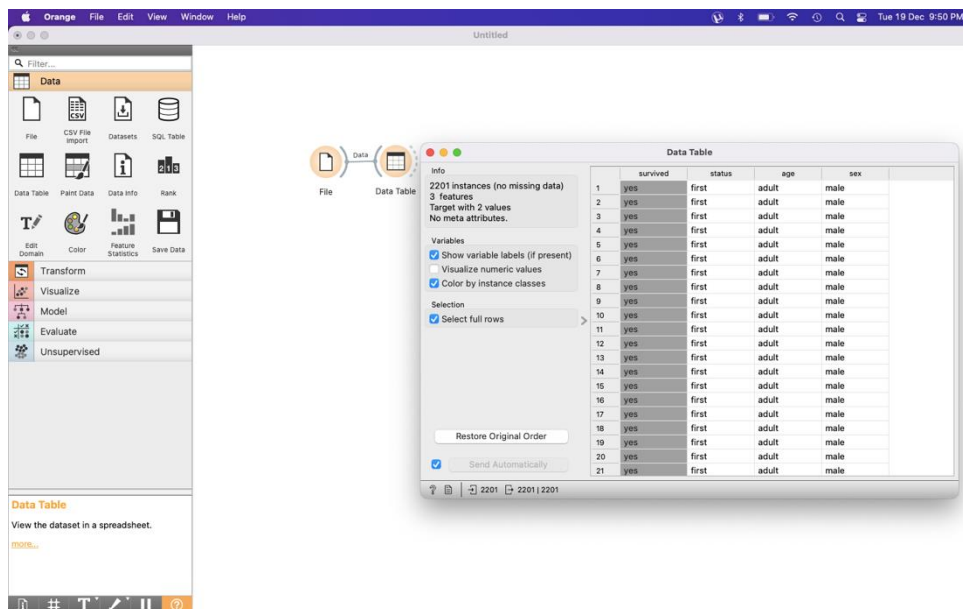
Orange File Edit View Window Help

Tue 19 Dec 9:50 PM

Untitled

Filter...

Data

File
CSV File Import
Datasets
SQL Table
Data Table
Paint Data
Data Info
Rank
Edit Domain
Color
Feature Statistics
Save Data

Transform
Visualize
Model
Evaluate
Unsupervised

Data Table
View the dataset in a spreadsheet.
more...

File
Data
Data Table

Data Table

Info
2201 instances (no missing data)
3 features
Target with 2 values
No meta attributes.

Variables
Show variable labels (if present)
Visualize numeric values
Color by instance classes

Selection
Select full rows

Restore Original Order

Send Automatically

|  | survived | status | age | sex |
|---|---|---|---|---|
| 1 | yes | first | adult | male |
| 2 | yes | first | adult | male |
| 3 | yes | first | adult | male |
| 4 | yes | first | adult | male |
| 5 | yes | first | adult | male |
| 6 | yes | first | adult | male |
| 7 | yes | first | adult | male |
| 8 | yes | first | adult | male |
| 9 | yes | first | adult | male |
| 10 | yes | first | adult | male |
| 11 | yes | first | adult | male |
| 12 | yes | first | adult | male |
| 13 | yes | first | adult | male |
| 14 | yes | first | adult | male |
| 15 | yes | first | adult | male |
| 16 | yes | first | adult | male |
| 17 | yes | first | adult | male |
| 18 | yes | first | adult | male |
| 19 | yes | first | adult | male |
| 20 | yes | first | adult | male |
| 21 | yes | first | adult | male |

2201 2201 | 2201